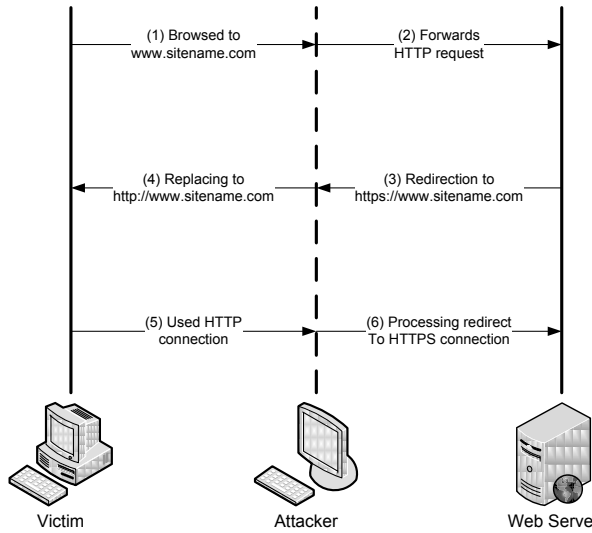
(1) Browsed to www.sitename.com

(2) Forwards HTTP request

(4) Replacing to http://www.sitename.com

(3) Redirection to https://www.sitename.com

(5) Used HTTP connection

(6) Processing redirect To HTTPS connection

Victim

Attacker

Web Serve